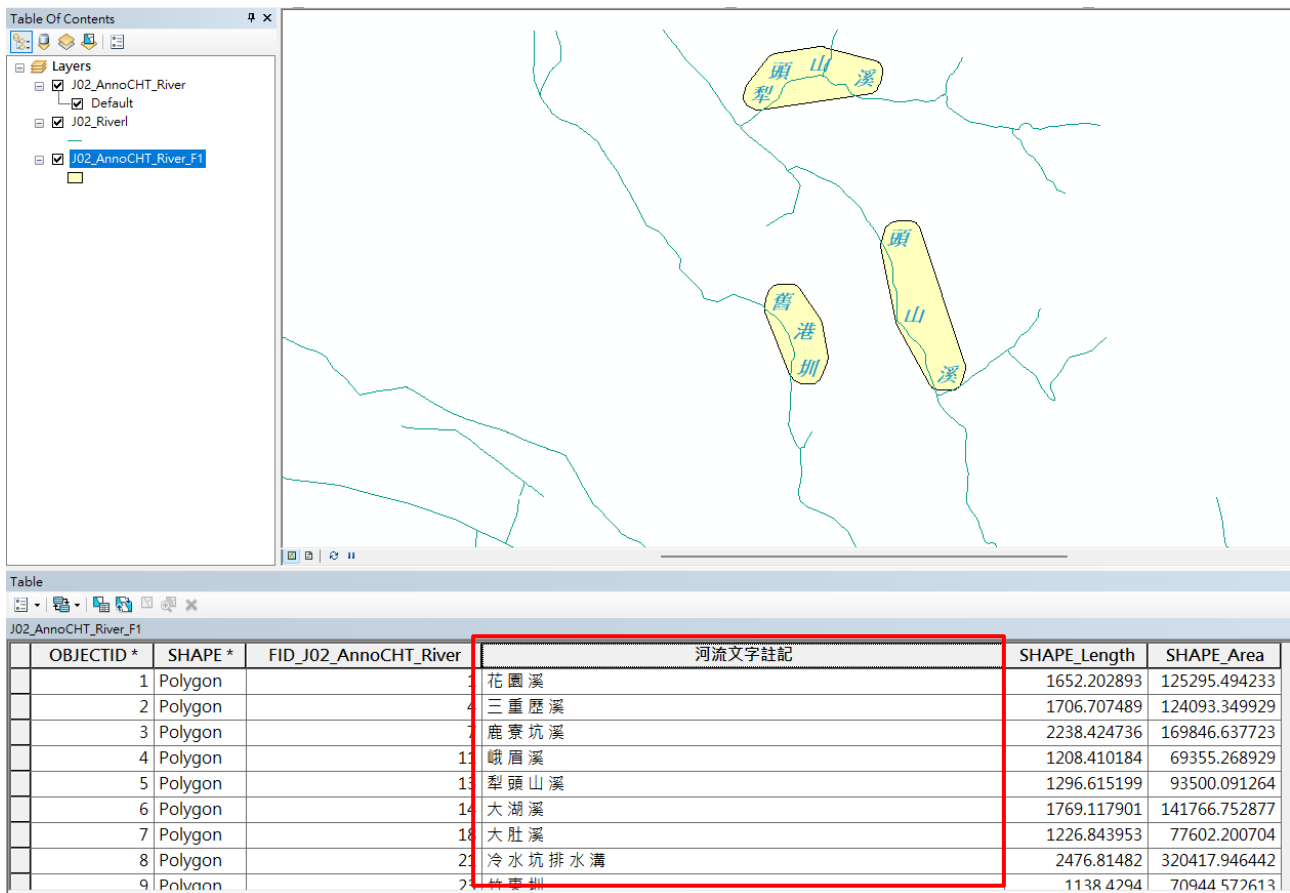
Table Of Contents

Layers
J02_AnnoCHT_River
Default
J02_Riverl
J02_AnnoCHT_River_F1

犁 頭 山 溪
頭 山 溪
舊 港 圳

Table

J02_AnnoCHT_River_F1

| OBJECTID * | SHAPE * | FID_J02_AnnoCHT_River | 河流文字註記 | SHAPE_Length | SHAPE_Area |
|---|---|---|---|---|---|
| 1 | Polygon | 1 | 花園溪 | 1652.202893 | 125295.494233 |
| 2 | Polygon | 4 | 三重歷溪 | 1706.707489 | 124093.349929 |
| 3 | Polygon | 7 | 鹿寮坑溪 | 2238.424736 | 169846.637723 |
| 4 | Polygon | 11 | 峨眉溪 | 1208.410184 | 69355.268929 |
| 5 | Polygon | 13 | 犁頭山溪 | 1296.615199 | 93500.091264 |
| 6 | Polygon | 14 | 大湖溪 | 1769.117901 | 141766.752877 |
| 7 | Polygon | 18 | 大肚溪 | 1226.843953 | 77602.200704 |
| 8 | Polygon | 21 | 冷水坑排水溝 | 2476.81482 | 320417.946442 |
| 9 | Polygon | 2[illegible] | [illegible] | 1138.4294 | 70944.572613 |